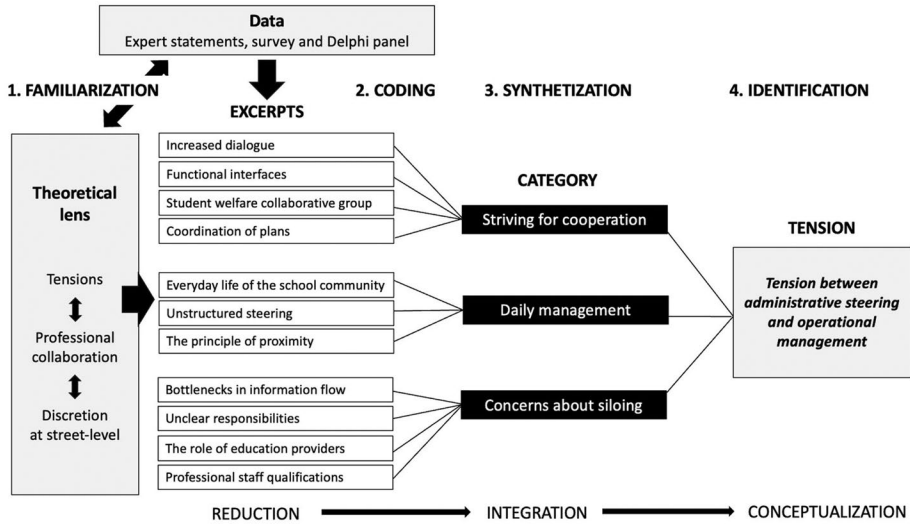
Data
Expert statements, survey and Delphi panel

1. FAMILIARIZATION

EXCERPTS

2. CODING

3. SYNTHETIZATION

4. IDENTIFICATION

Theoretical lens

Tensions

Professional collaboration

Discretion at street-level

Increased dialogue

Functional interfaces

Student welfare collaborative group

Coordination of plans

Everyday life of the school community

Unstructured steering

The principle of proximity

Bottlenecks in information flow

Unclear responsibilities

The role of education providers

Professional staff qualifications

CATEGORY

Striving for cooperation

Daily management

Concerns about siloing

TENSION

Tension between administrative steering and operational management

REDUCTION

INTEGRATION

CONCEPTUALIZATION